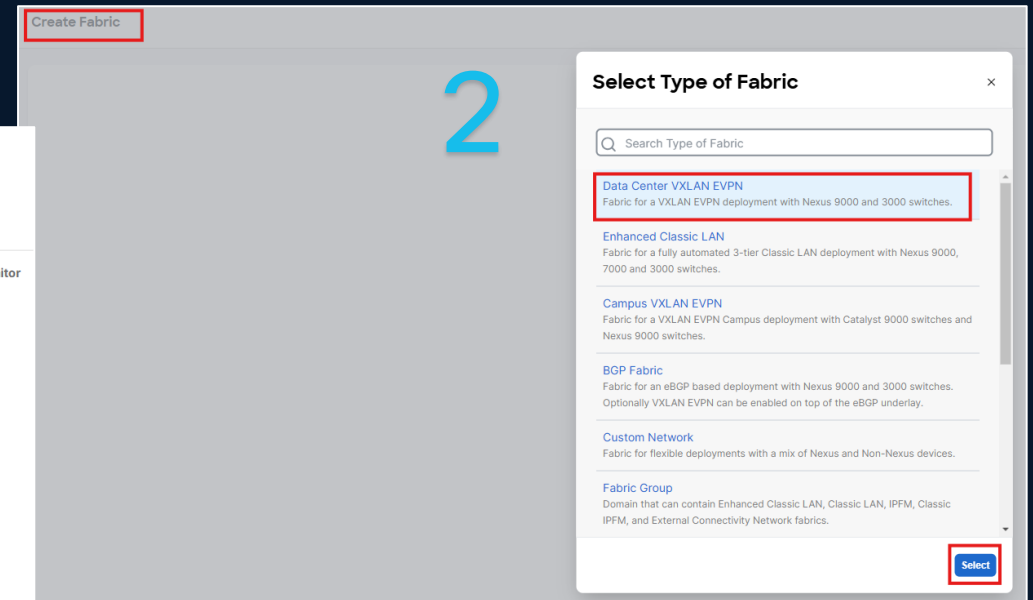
Create Fabric

2

itor

Select Type of Fabric

×

Search Type of Fabric

Data Center VXLAN EVPN
Fabric for a VXLAN EVPN deployment with Nexus 9000 and 3000 switches.

Enhanced Classic LAN
Fabric for a fully automated 3-tier Classic LAN deployment with Nexus 9000, 7000 and 3000 switches.

Campus VXLAN EVPN
Fabric for a VXLAN EVPN Campus deployment with Catalyst 9000 switches and Nexus 9000 switches.

BGP Fabric
Fabric for an eBGP based deployment with Nexus 9000 and 3000 switches. Optionally VXLAN EVPN can be enabled on top of the eBGP underlay.

Custom Network
Fabric for flexible deployments with a mix of Nexus and Non-Nexus devices.

Fabric Group
Domain that can contain Enhanced Classic LAN, Classic LAN, IPFM, Classic IPFM, and External Connectivity Network fabrics.

Select